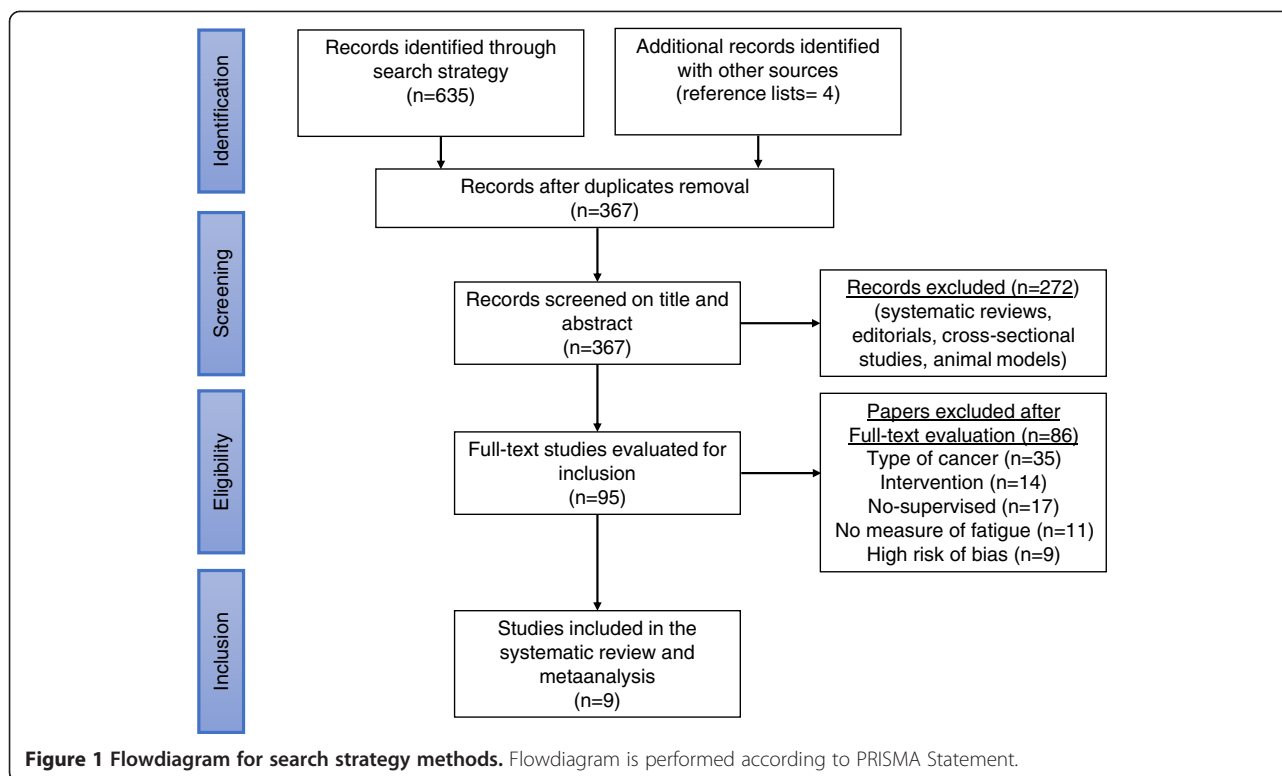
Identification

Records identified through search strategy (n=635)

Additional records identified with other sources (reference lists= 4)

Records after duplicates removal (n=367)

Screening

Records screened on title and abstract (n=367)

Records excluded (n=272) (systematic reviews, editorials, cross-sectional studies, animal models)

Eligibility

Full-text studies evaluated for inclusion (n=95)

Papers excluded after Full-text evaluation (n=86)
Type of cancer (n=35)
Intervention (n=14)
No-supervised (n=17)
No measure of fatigue (n=11)
High risk of bias (n=9)

Inclusion

Studies included in the systematic review and metaanalysis (n=9)

**Figure 1 Flowdiagram for search strategy methods.** Flowdiagram is performed according to PRISMA Statement.